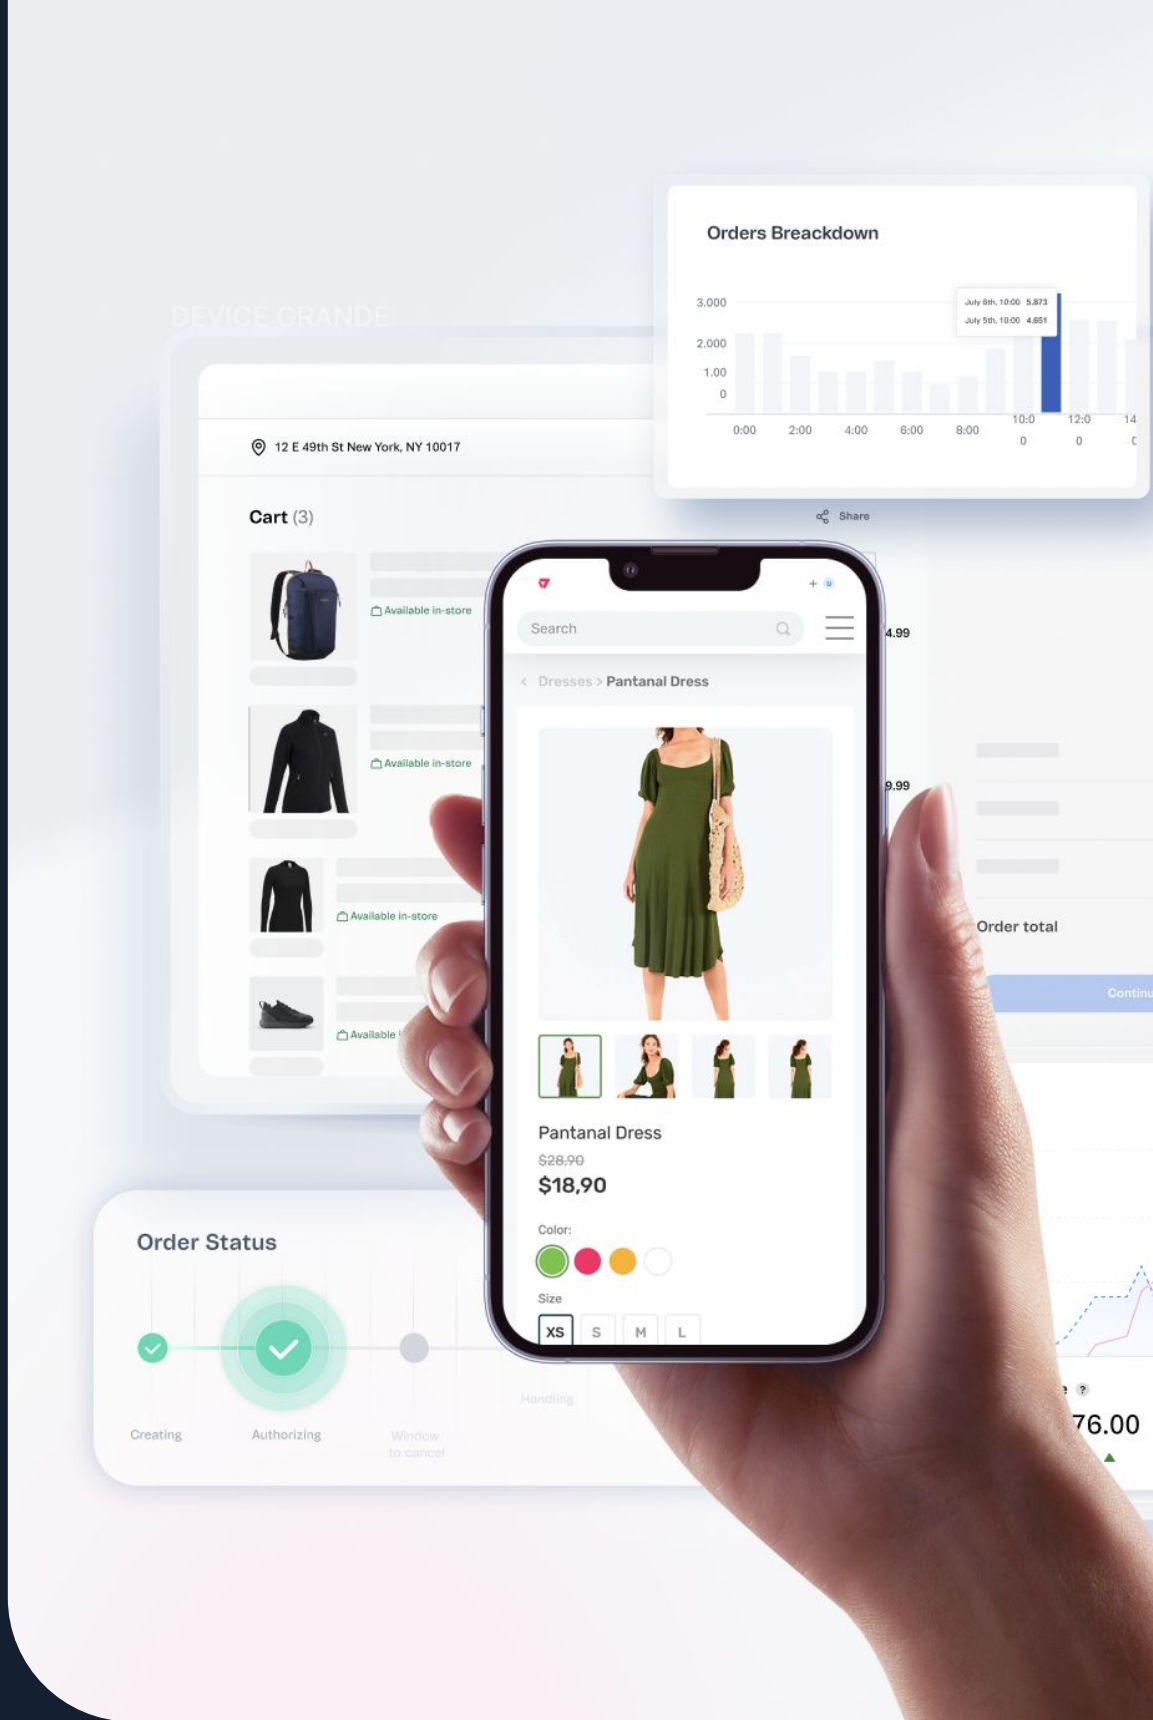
DEVICE GRANDE

Orders Breackdown

3.000
2.000
1.00
0

July 8th, 10:00 5.873
July 5th, 10:00 4.651

0:00 2:00 4:00 6:00 8:00 10:0 0 12:0 0 14 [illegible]

12 E 49th St New York, NY 10017

Cart (3)

Share

Available in-store

Available in-store

Available in-store

Available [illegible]

4.99

9.99

Order total

Continu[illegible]

Search

< Dresses > Pantanal Dress

Pantanal Dress
$28,90
$18,90

Color:

Size

XS S M L

Order Status

Creating
Authorizing
Window to cancel
Handling

76.00